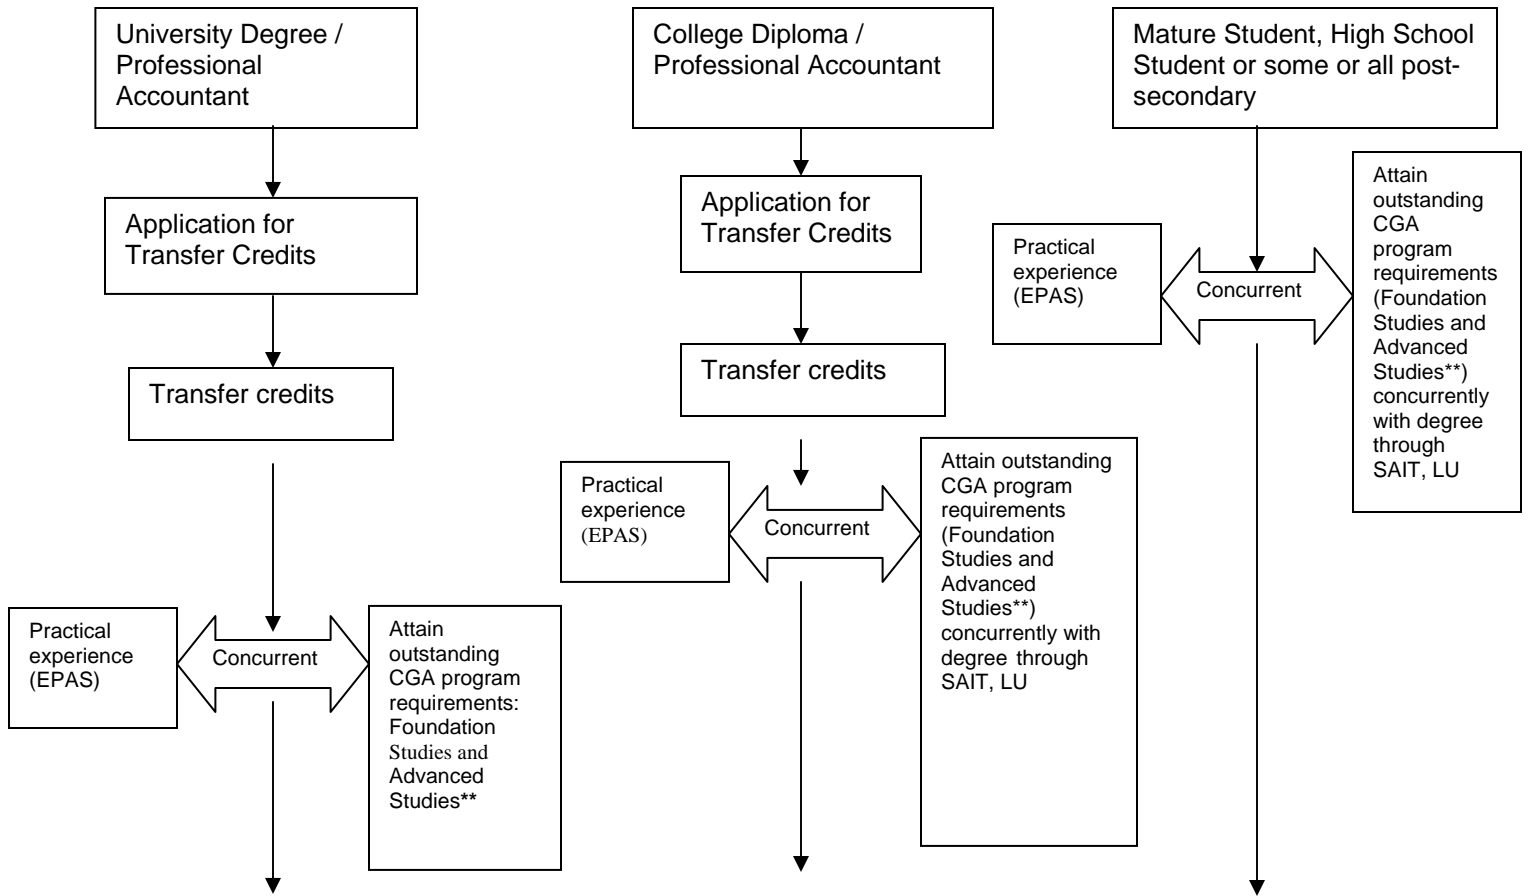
University Degree / Professional Accountant

Application for Transfer Credits

Transfer credits

Practical experience (EPAS)

Concurrent

Attain outstanding CGA program requirements: Foundation Studies and Advanced Studies**

College Diploma / Professional Accountant

Application for Transfer Credits

Transfer credits

Practical experience (EPAS)

Concurrent

Attain outstanding CGA program requirements (Foundation Studies and Advanced Studies**) concurrently with degree through SAIT, LU

Mature Student, High School Student or some or all post-secondary

Practical experience (EPAS)

Concurrent

Attain outstanding CGA program requirements (Foundation Studies and Advanced Studies**) concurrently with degree through SAIT, LU